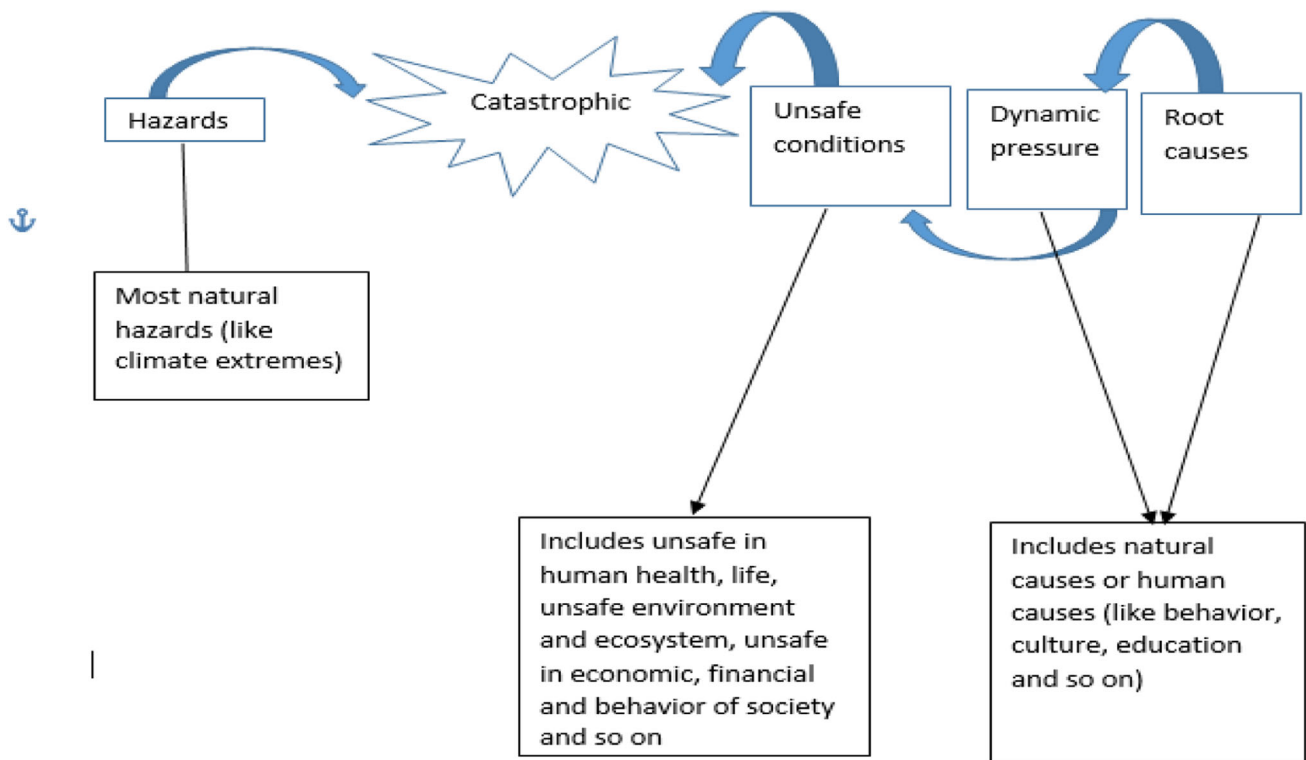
Hazards

Catastrophic

Unsafe conditions

Dynamic pressure

Root causes

Most natural hazards (like climate extremes)

Includes unsafe in human health, life, unsafe environment and ecosystem, unsafe in economic, financial and behavior of society and so on

Includes natural causes or human causes (like behavior, culture, education and so on)